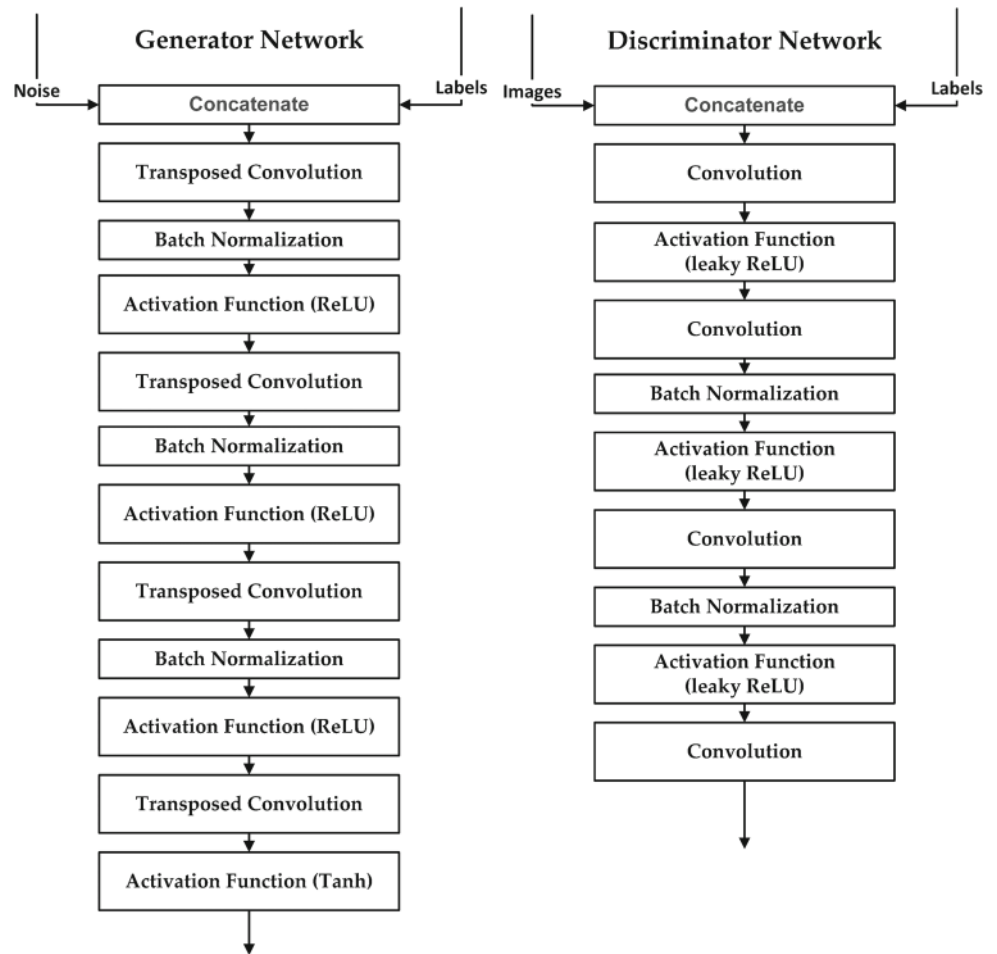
Generator Network

Noise

Labels

Concatenate

Transposed Convolution

Batch Normalization

Activation Function (ReLU)

Transposed Convolution

Batch Normalization

Activation Function (ReLU)

Transposed Convolution

Batch Normalization

Activation Function (ReLU)

Transposed Convolution

Activation Function (Tanh)

Discriminator Network

Images

Labels

Concatenate

Convolution

Activation Function (leaky ReLU)

Convolution

Batch Normalization

Activation Function (leaky ReLU)

Convolution

Batch Normalization

Activation Function (leaky ReLU)

Convolution